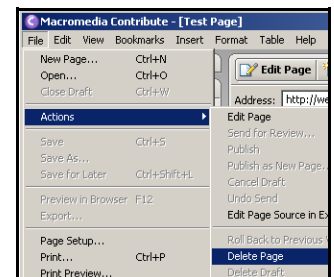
Macromedia Contribute - [Test Page]

File Edit View Bookmarks Insert Format Table Help

New Page... Ctrl+N
Open... Ctrl+O
Close Draft Ctrl+W
Actions
Save Ctrl+S
Save As...
Save for Later Ctrl+Shift+L
Preview in Browser F12
Export...
Page Setup...
Print... Ctrl+P
Print Preview...

Edit Page
Address: http://w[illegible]

Edit Page
Send for Review...
Publish
Publish as New Page...
Cancel Draft
Undo Send
Edit Page Source in E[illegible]
Roll Back to Previous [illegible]
Delete Page
Delete Draft